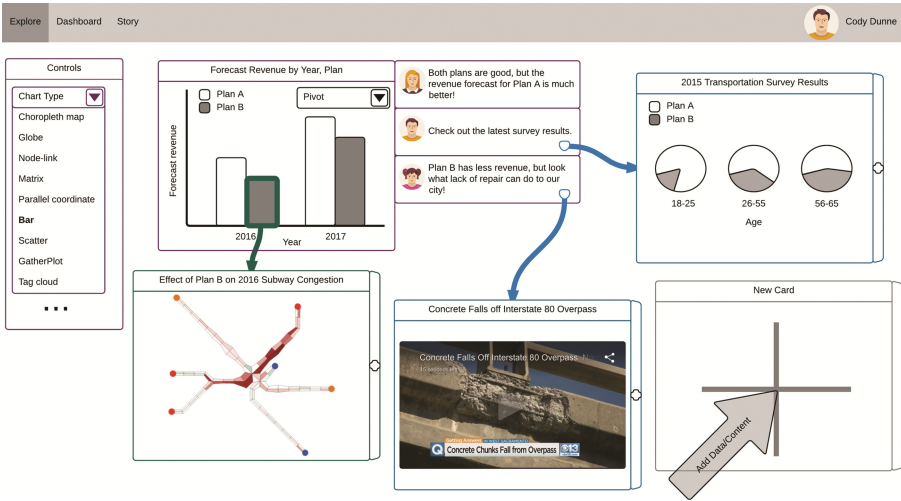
Explore Dashboard Story

Cody Dunne

Controls

Chart Type

Choropleth map

Globe

Node-link

Matrix

Parallel coordinate

Bar

Scatter

GatherPlot

Tag cloud

. . .

Forecast Revenue by Year, Plan

Plan A

Plan B

Pivot

Forecast revenue

2016

2017

Year

Both plans are good, but the revenue forecast for Plan A is much better!

Check out the latest survey results.

Plan B has less revenue, but look what lack of repair can do to our city!

2015 Transportation Survey Results

Plan A

Plan B

18-25

26-55

56-65

Age

Effect of Plan B on 2016 Subway Congestion

Concrete Falls off Interstate 80 Overpass

Concrete Falls Off Interstate 80 Overpass

Concrete Chunks Fall from Overpass

New Card

Add Data/Content